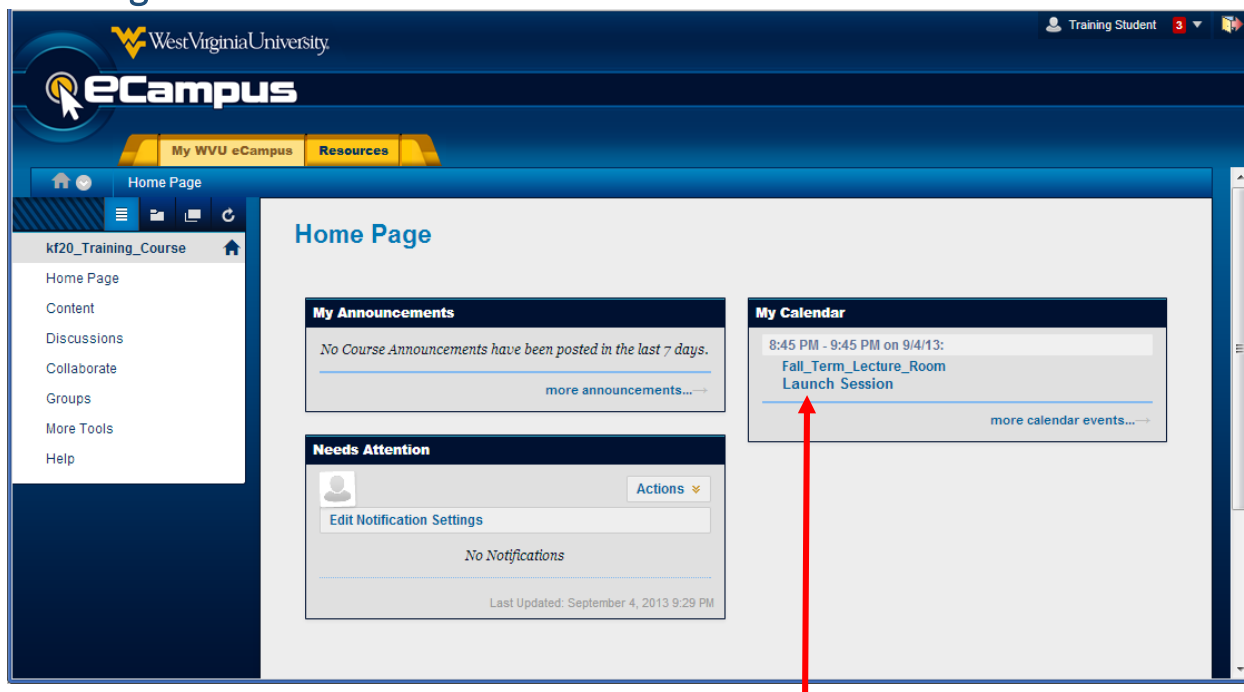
WestVirginiaUniversity.

eCampus

Training Student 3

My WVU eCampus Resources

Home Page

kf20_Training_Course

Home Page

Content

Discussions

Collaborate

Groups

More Tools

Help

Home Page

My Announcements

No Course Announcements have been posted in the last 7 days.

more announcements...

Needs Attention

Actions

Edit Notification Settings

No Notifications

Last Updated: September 4, 2013 9:29 PM

My Calendar

8:45 PM - 9:45 PM on 9/4/13:

Fall_Term_Lecture_Room

Launch Session

more calendar events...